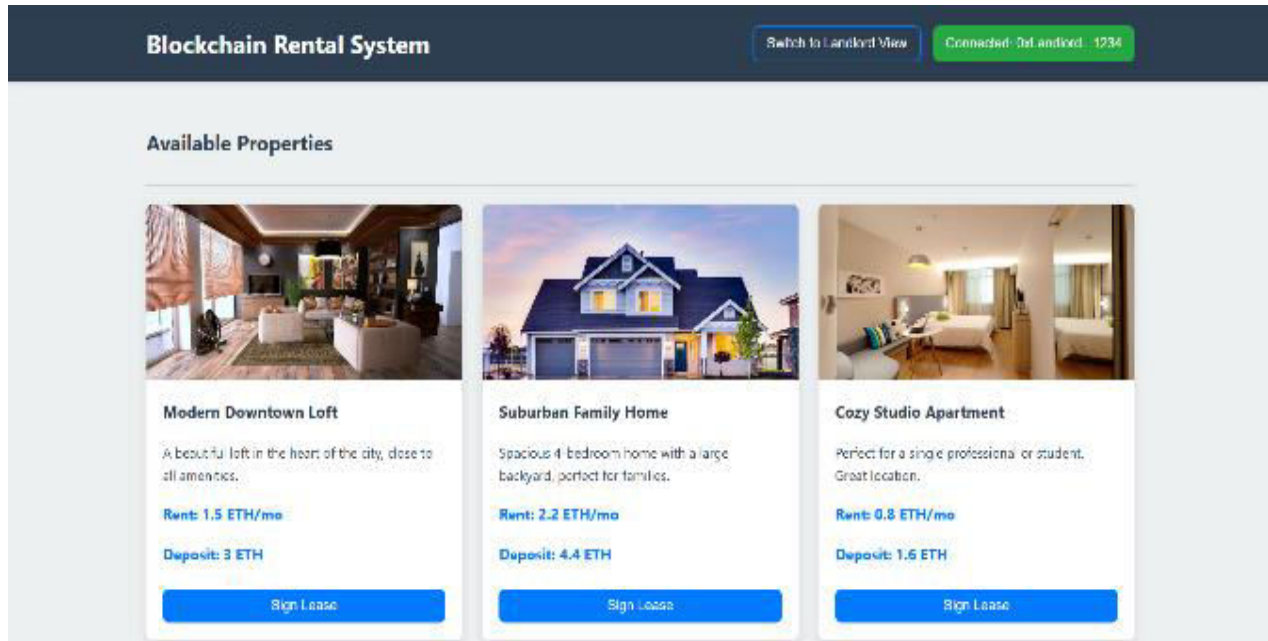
Blockchain Rental System

Switch to Landlord View

Connected: 0xLandlord...1234

Available Properties

Modern Downtown Loft

A beautiful loft in the heart of the city, close to all amenities.

Rent: 1.5 ETH/mo

Deposit: 3 ETH

Sign Lease

Suburban Family Home

Spacious 4-bedroom home with a large backyard, perfect for families.

Rent: 2.2 ETH/mo

Deposit: 4.4 ETH

Sign Lease

Cozy Studio Apartment

Perfect for a single professional or student. Great location.

Rent: 0.8 ETH/mo

Deposit: 1.6 ETH

Sign Lease